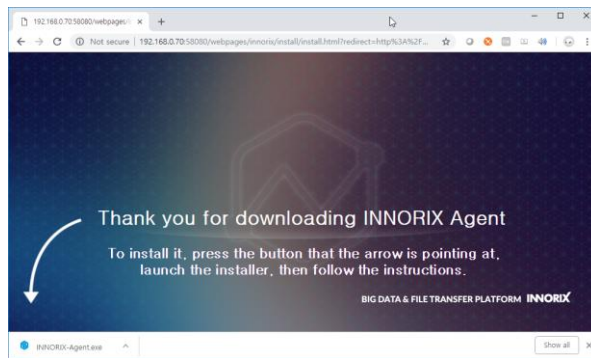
192.168.0.70:58080/webpages/i ×
+

Not secure | 192.168.0.70:58080/webpages/innoris/install/install.html?redirect=http%3A%2F...

Thank you for downloading INNORIX Agent

To install it, press the button that the arrow is pointing at, launch the installer, then follow the instructions.

BIG DATA & FILE TRANSFER PLATFORM INNORIX

INNORIX-Agent.exe

Show all
×